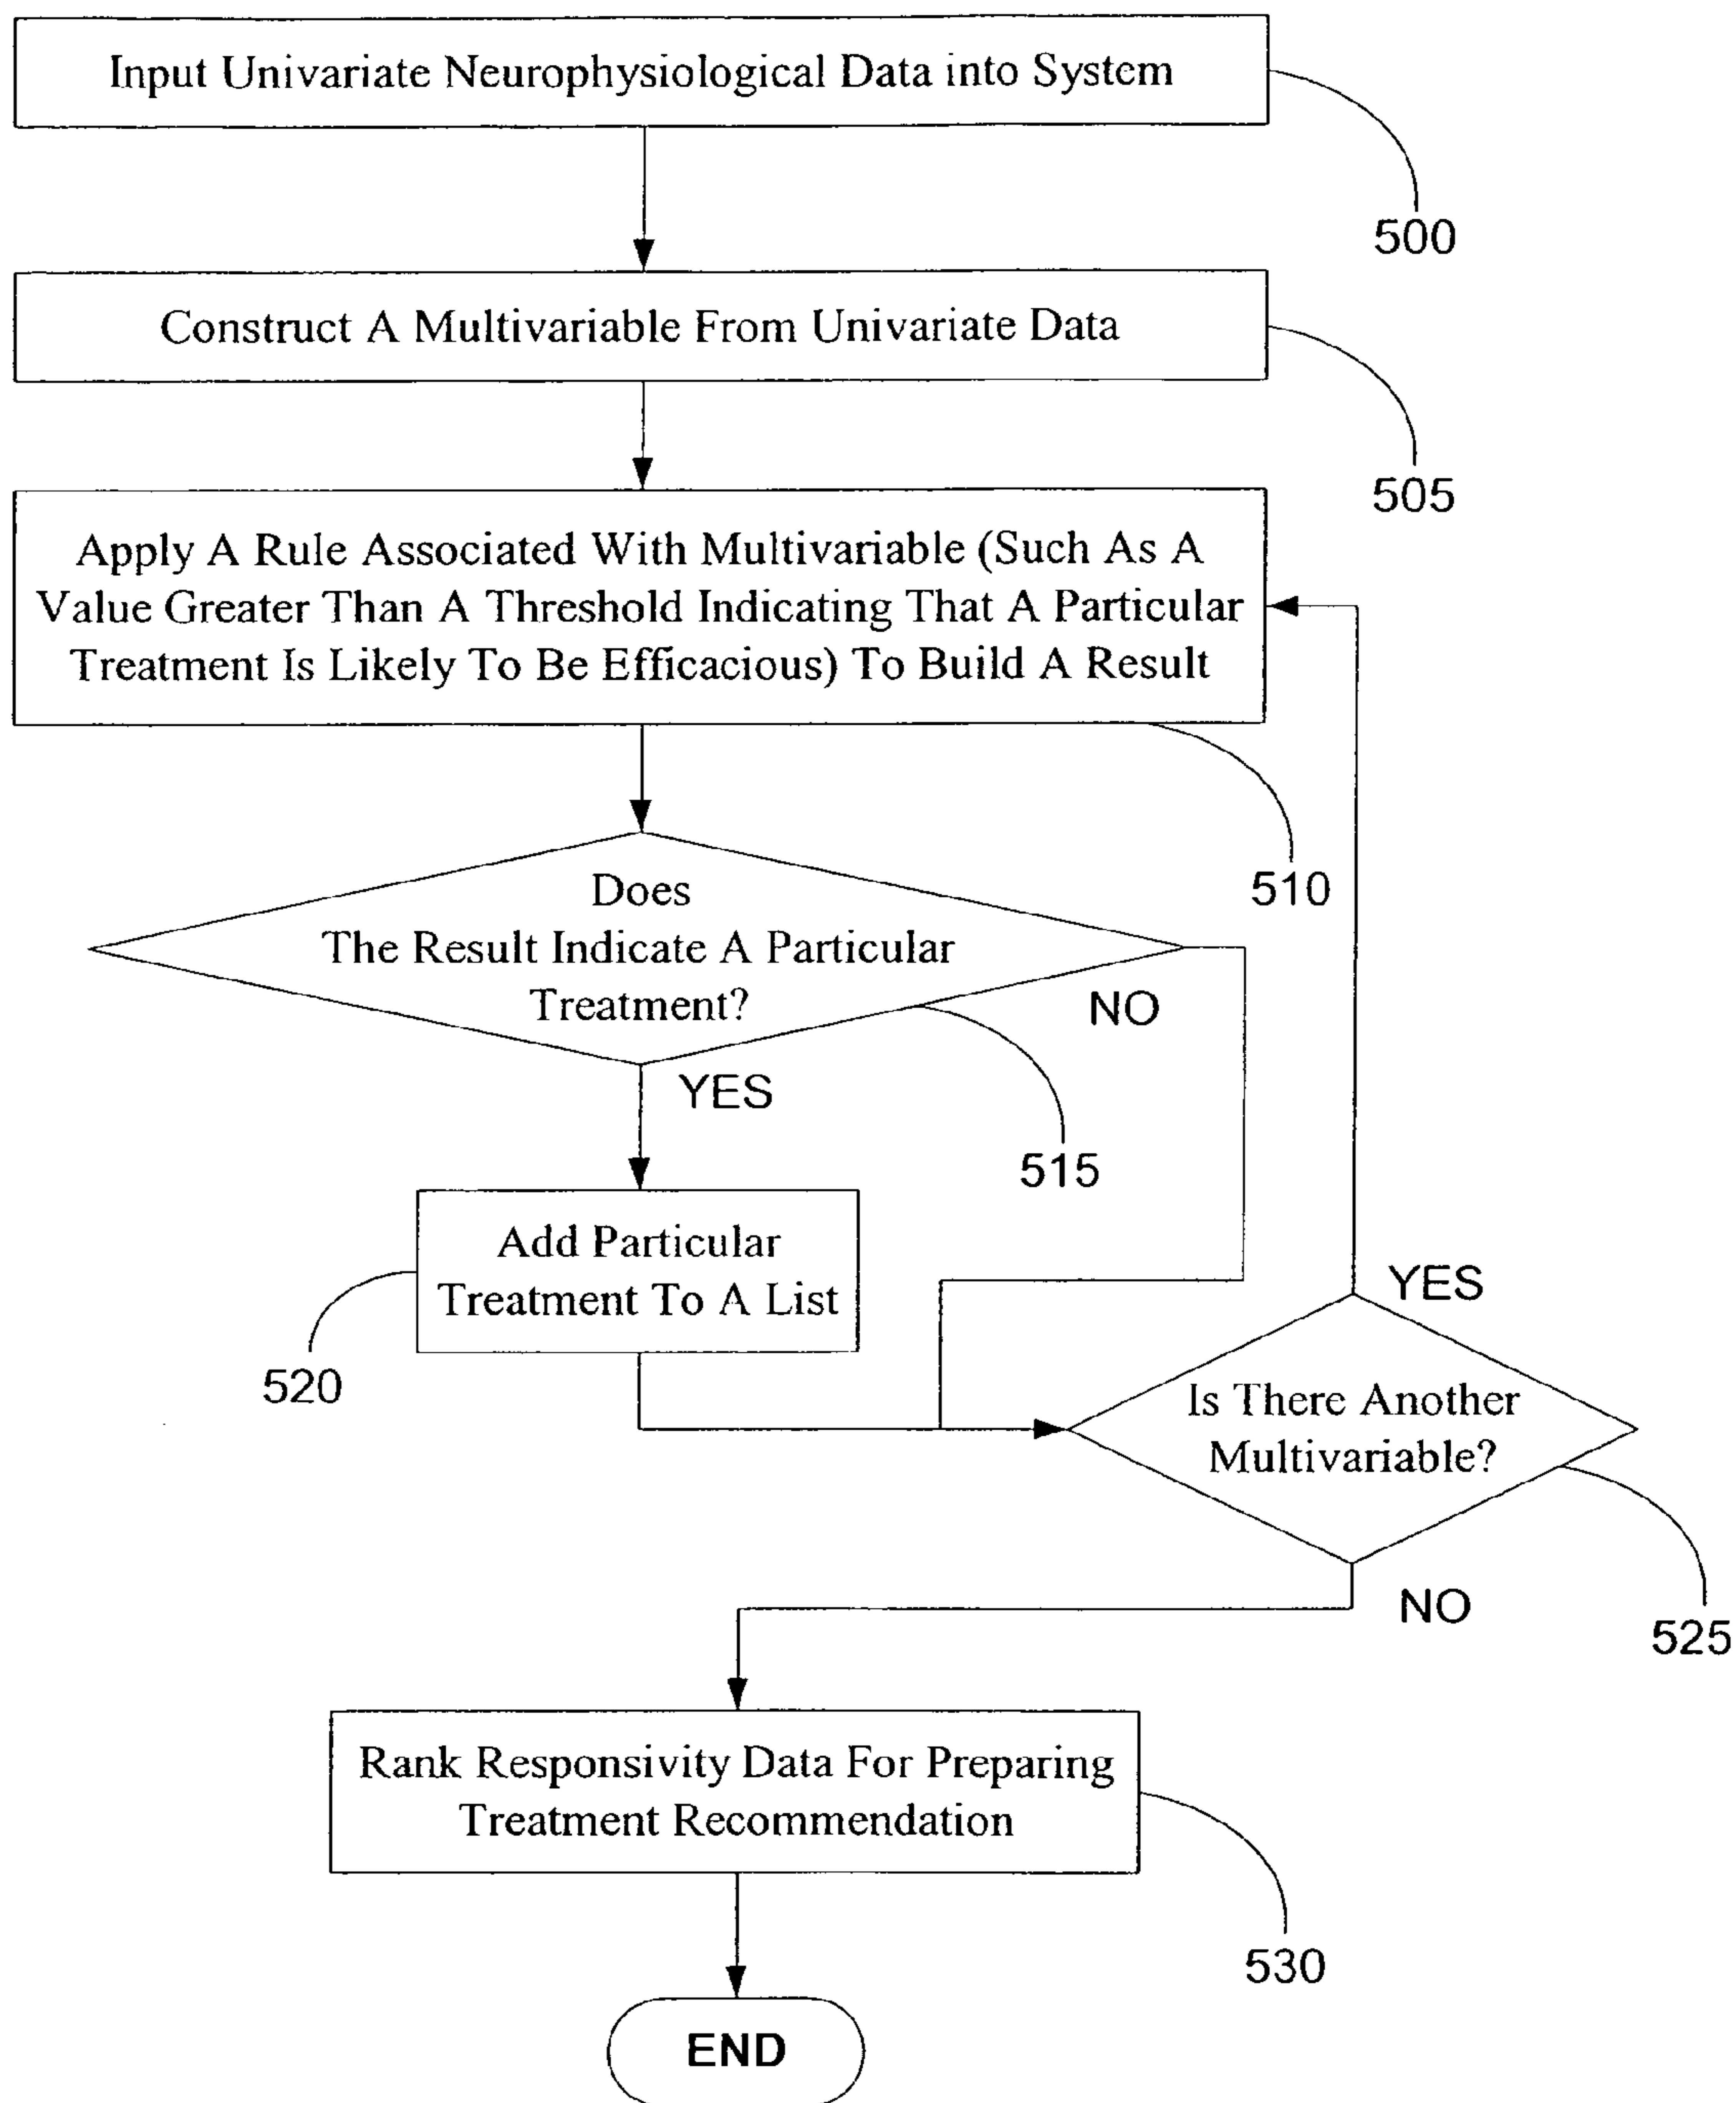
Input Univariate Neurophysiological Data into System

500

Construct A Multivariable From Univariate Data

505

Apply A Rule Associated With Multivariable (Such As A Value Greater Than A Threshold Indicating That A Particular Treatment Is Likely To Be Efficacious) To Build A Result

510

Does The Result Indicate A Particular Treatment?

NO

YES

515

Add Particular Treatment To A List

520

YES

Is There Another Multivariable?

NO

525

Rank Responsivity Data For Preparing Treatment Recommendation

530

END